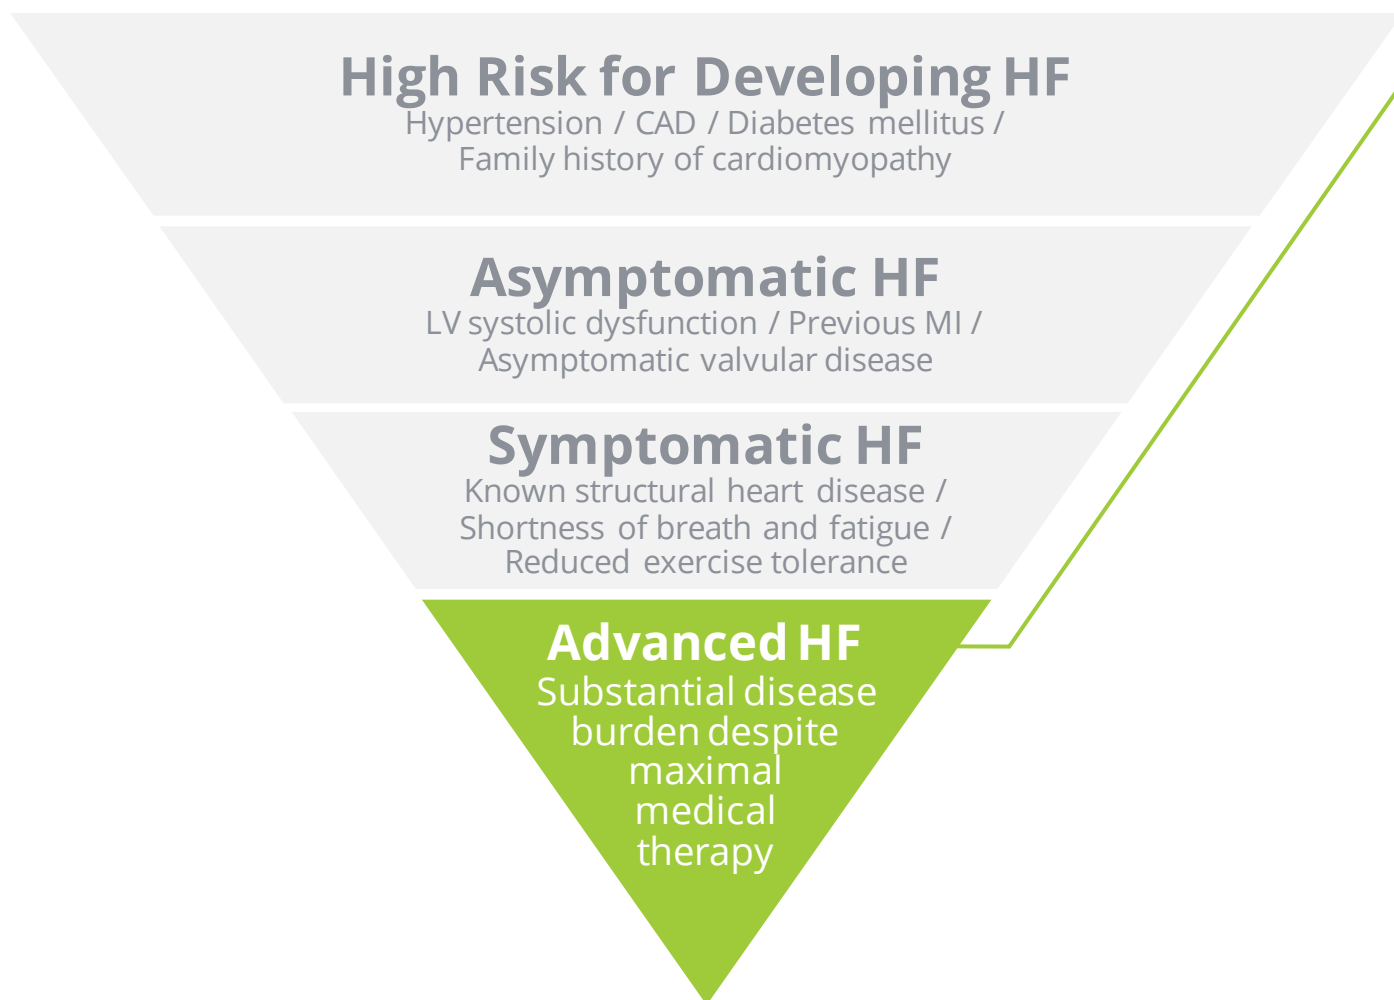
High Risk for Developing HF
Hypertension / CAD / Diabetes mellitus / Family history of cardiomyopathy

Asymptomatic HF
LV systolic dysfunction / Previous MI / Asymptomatic valvular disease

Symptomatic HF
Known structural heart disease / Shortness of breath and fatigue / Reduced exercise tolerance

Advanced HF
Substantial disease burden despite maximal medical therapy